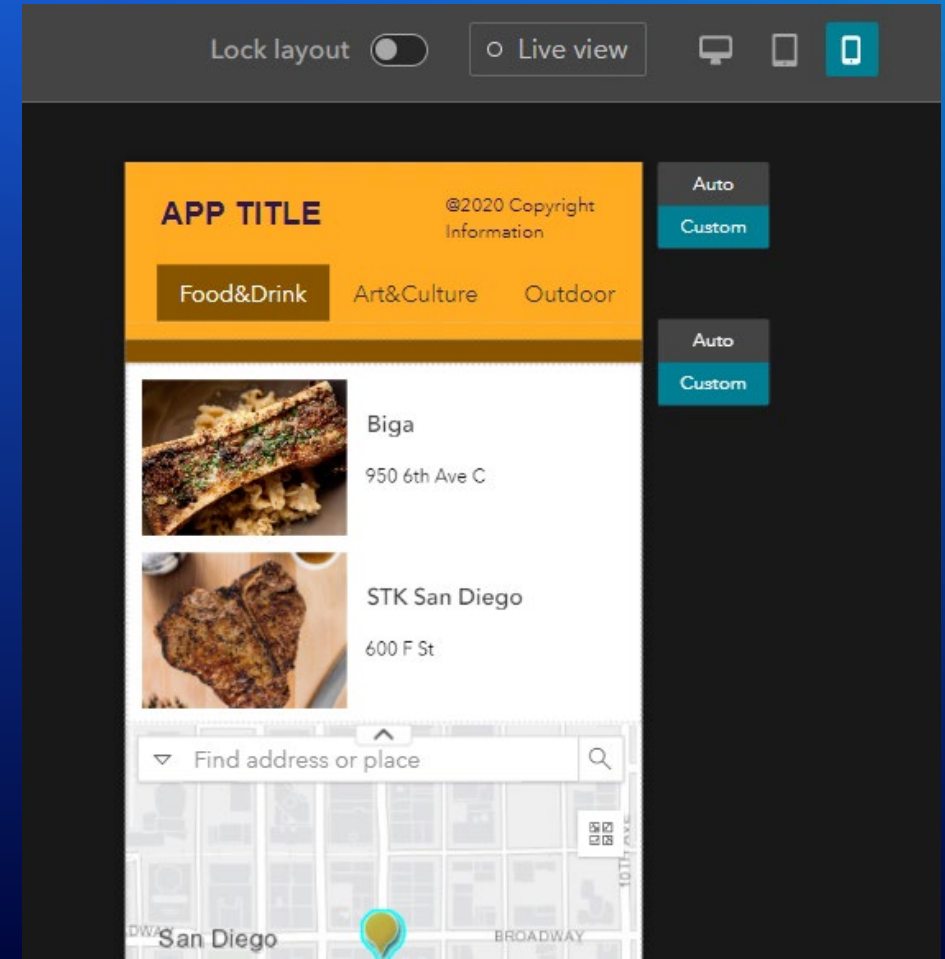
Lock layout

Live view

APP TITLE

@2020 Copyright Information

Food&Drink

Art&Culture

Outdoor

Auto

Custom

Auto

Custom

Biga

950 6th Ave C

STK San Diego

600 F St

Find address or place

10TH AVE

DWAY

San Diego

BROADWAY